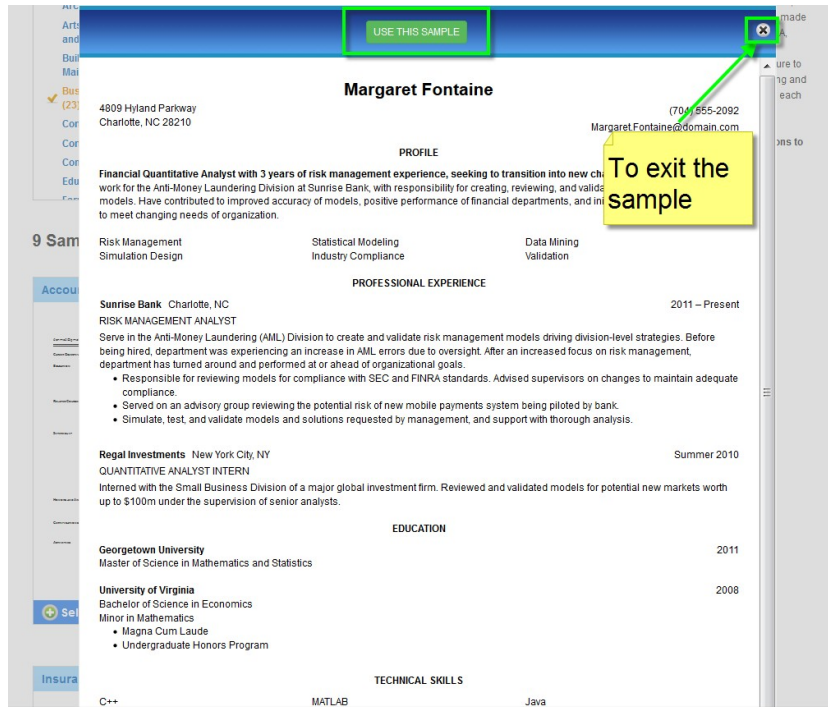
USE THIS SAMPLE

Margaret Fontaine

4809 Hyland Parkway
Charlotte, NC 28210

(704) 555-2092
Margaret.Fontaine@domain.com

To exit the sample

PROFILE

Financial Quantitative Analyst with 3 years of risk management experience, seeking to transition into new cha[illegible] work for the Anti-Money Laundering Division at Sunrise Bank, with responsibility for creating, reviewing, and valida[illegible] models. Have contributed to improved accuracy of models, positive performance of financial departments, and ini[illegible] to meet changing needs of organization.

| Risk Management | Statistical Modeling | Data Mining |
|---|---|---|
| Simulation Design | Industry Compliance | Validation |

PROFESSIONAL EXPERIENCE

Sunrise Bank Charlotte, NC 2011 – Present
RISK MANAGEMENT ANALYST
Serve in the Anti-Money Laundering (AML) Division to create and validate risk management models driving division-level strategies. Before being hired, department was experiencing an increase in AML errors due to oversight. After an increased focus on risk management, department has turned around and performed at or ahead of organizational goals.
• Responsible for reviewing models for compliance with SEC and FINRA standards. Advised supervisors on changes to maintain adequate compliance.
• Served on an advisory group reviewing the potential risk of new mobile payments system being piloted by bank.
• Simulate, test, and validate models and solutions requested by management, and support with thorough analysis.

Regal Investments New York City, NY Summer 2010
QUANTITATIVE ANALYST INTERN
Interned with the Small Business Division of a major global investment firm. Reviewed and validated models for potential new markets worth up to $100m under the supervision of senior analysts.

EDUCATION

Georgetown University 2011
Master of Science in Mathematics and Statistics

University of Virginia 2008
Bachelor of Science in Economics
Minor in Mathematics
• Magna Cum Laude
• Undergraduate Honors Program

TECHNICAL SKILLS

| C++ | MATLAB | Java |
|---|---|---|

Arts and
Bui Mai
Bus (23)
Cor
Cor
Cor
Edu
9 Sam
Accou
Sel
Insura
made
A
ure to
ng and
each
ons to